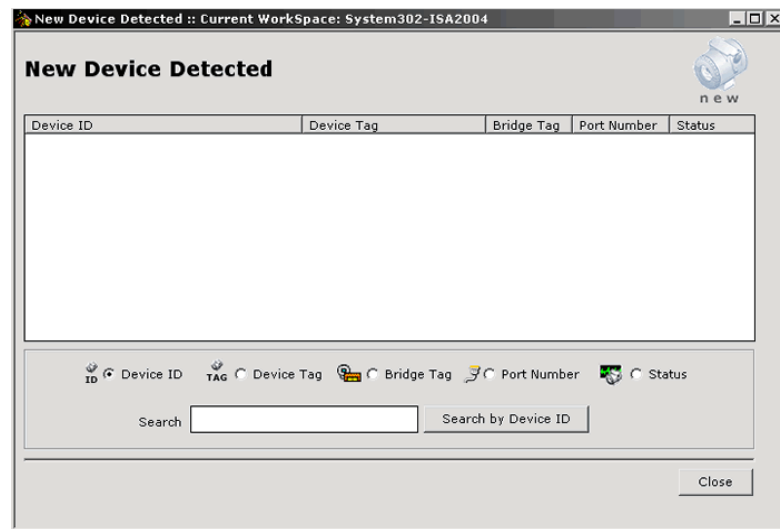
New Device Detected :: Current WorkSpace: System302-ISA2004

New Device Detected

new

| Device ID | Device Tag | Bridge Tag | Port Number | Status |
|---|---|---|---|---|

ID Device ID TAG Device Tag Bridge Tag Port Number Status

Search Search by Device ID

Close